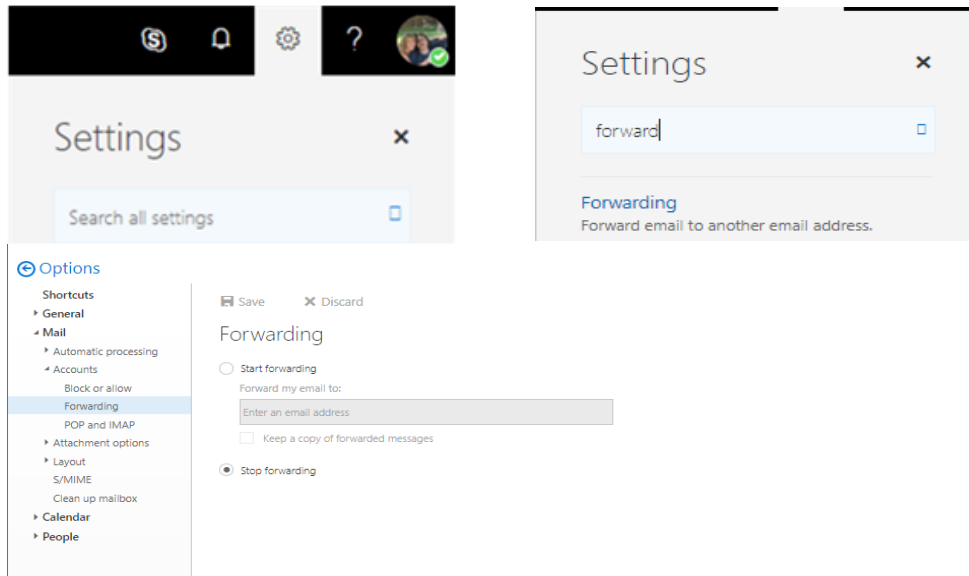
?

Settings

Search all settings

Settings

forward

Forwarding
Forward email to another email address.

Options

Shortcuts
General
Mail
Automatic processing
Accounts
Block or allow
Forwarding
POP and IMAP
Attachment options
Layout
S/MIME
Clean up mailbox
Calendar
People

Save
Discard

Forwarding

Start forwarding
Forward my email to:
Enter an email address
Keep a copy of forwarded messages

Stop forwarding